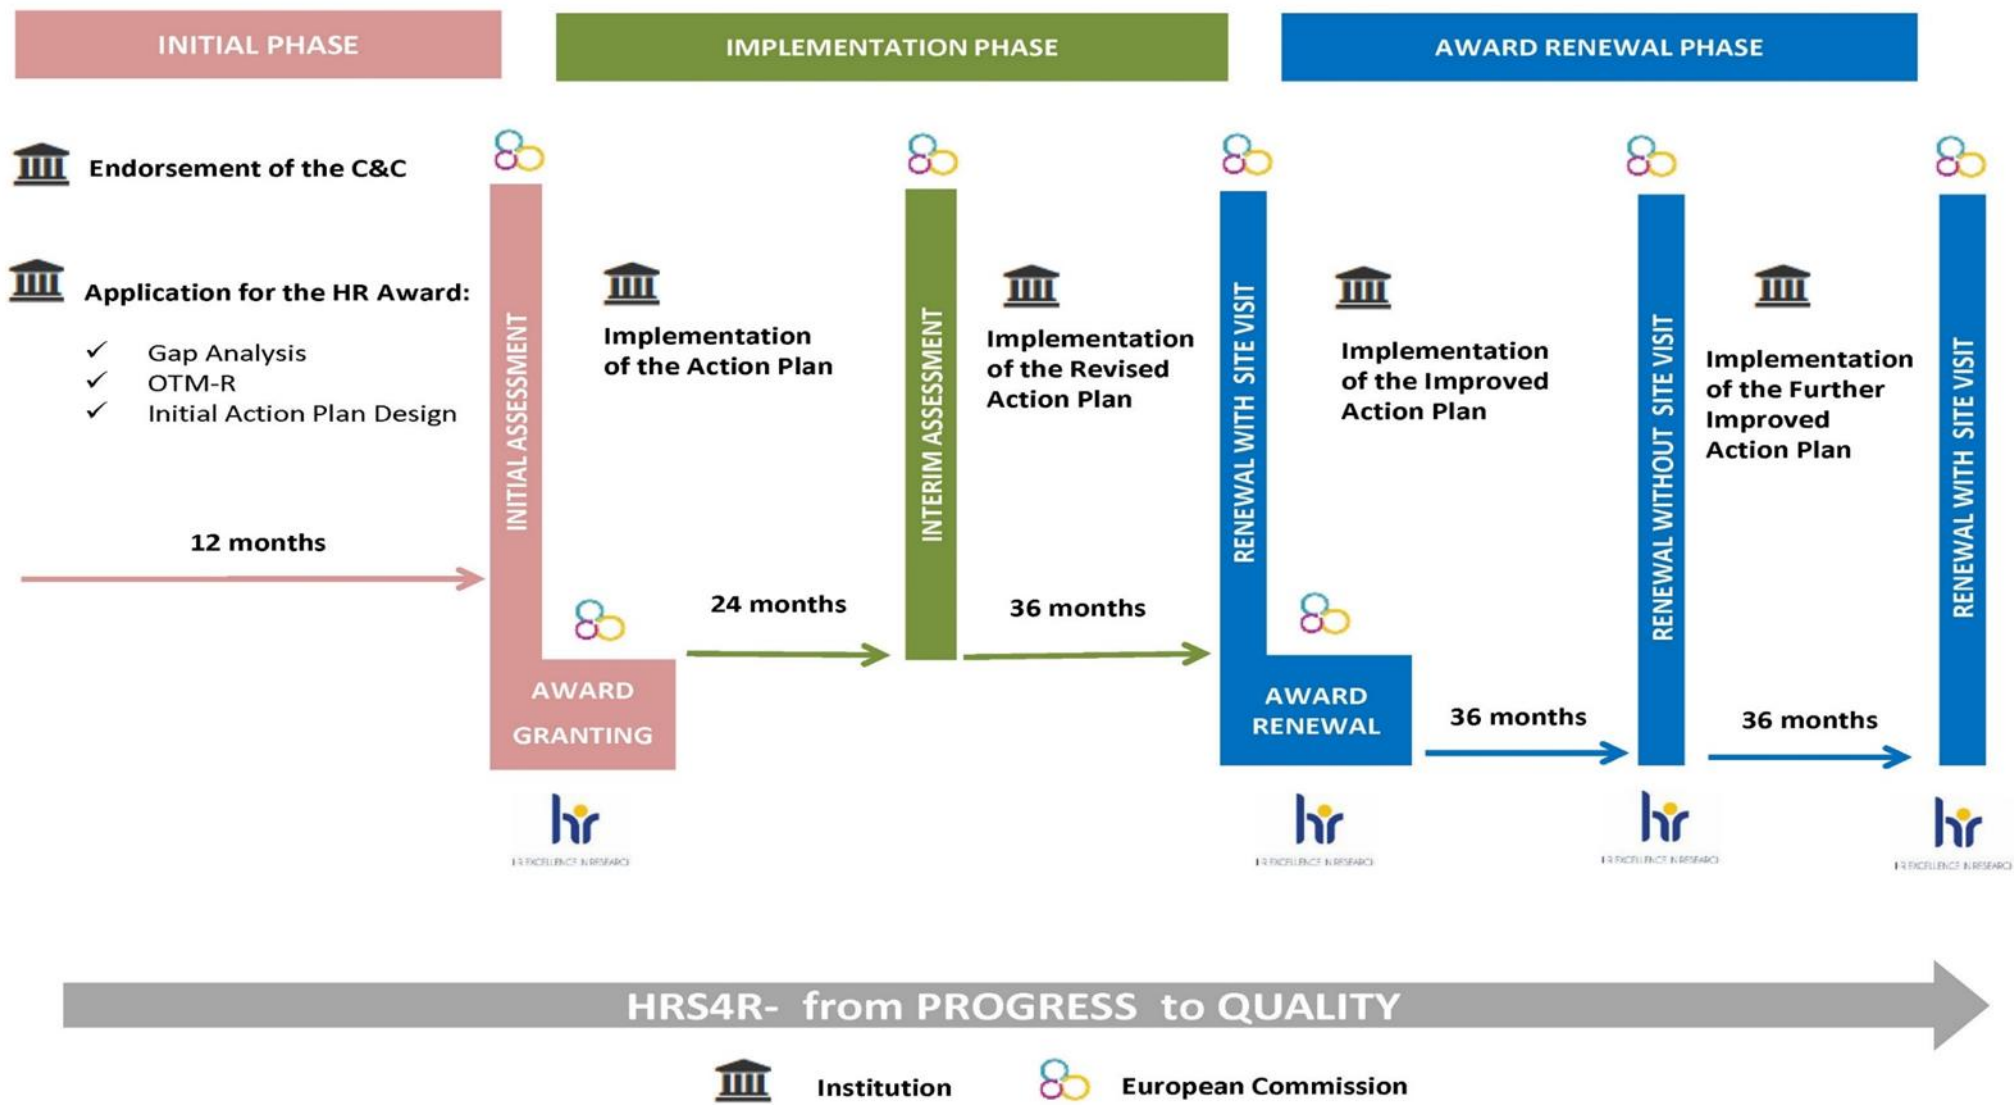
INITIAL PHASE

IMPLEMENTATION PHASE

AWARD RENEWAL PHASE

Endorsement of the C&C

Application for the HR Award:

✓ Gap Analysis
✓ OTM-R
✓ Initial Action Plan Design

12 months

INITIAL ASSESSMENT

AWARD GRANTING

Implementation of the Action Plan

24 months

INTERIM ASSESSMENT

Implementation of the Revised Action Plan

36 months

RENEWAL WITH SITE VISIT

AWARD RENEWAL

Implementation of the Improved Action Plan

36 months

RENEWAL WITHOUT SITE VISIT

Implementation of the Further Improved Action Plan

36 months

RENEWAL WITH SITE VISIT

hr HR EXCELLENCE IN RESEARCH

hr HR EXCELLENCE IN RESEARCH

hr HR EXCELLENCE IN RESEARCH

hr HR EXCELLENCE IN RESEARCH

HRS4R- from PROGRESS to QUALITY

Institution

European Commission